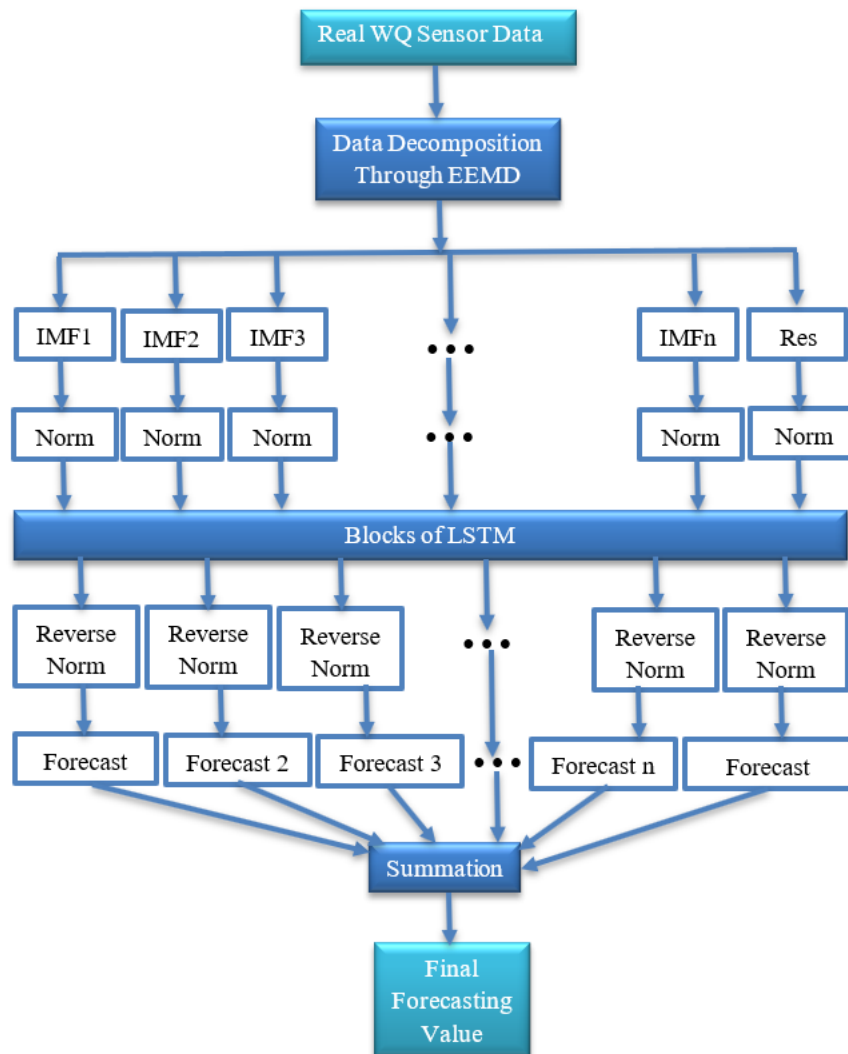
Real WQ Sensor Data

Data Decomposition Through EEMD

IMF1
IMF2
IMF3
• • •
IMFn
Res

Norm
Norm
Norm
• • •
Norm
Norm

Blocks of LSTM

Reverse Norm
Reverse Norm
Reverse Norm
• • •
Reverse Norm
Reverse Norm

Forecast
Forecast 2
Forecast 3
• • •
Forecast n
Forecast

Summation

Final Forecasting Value